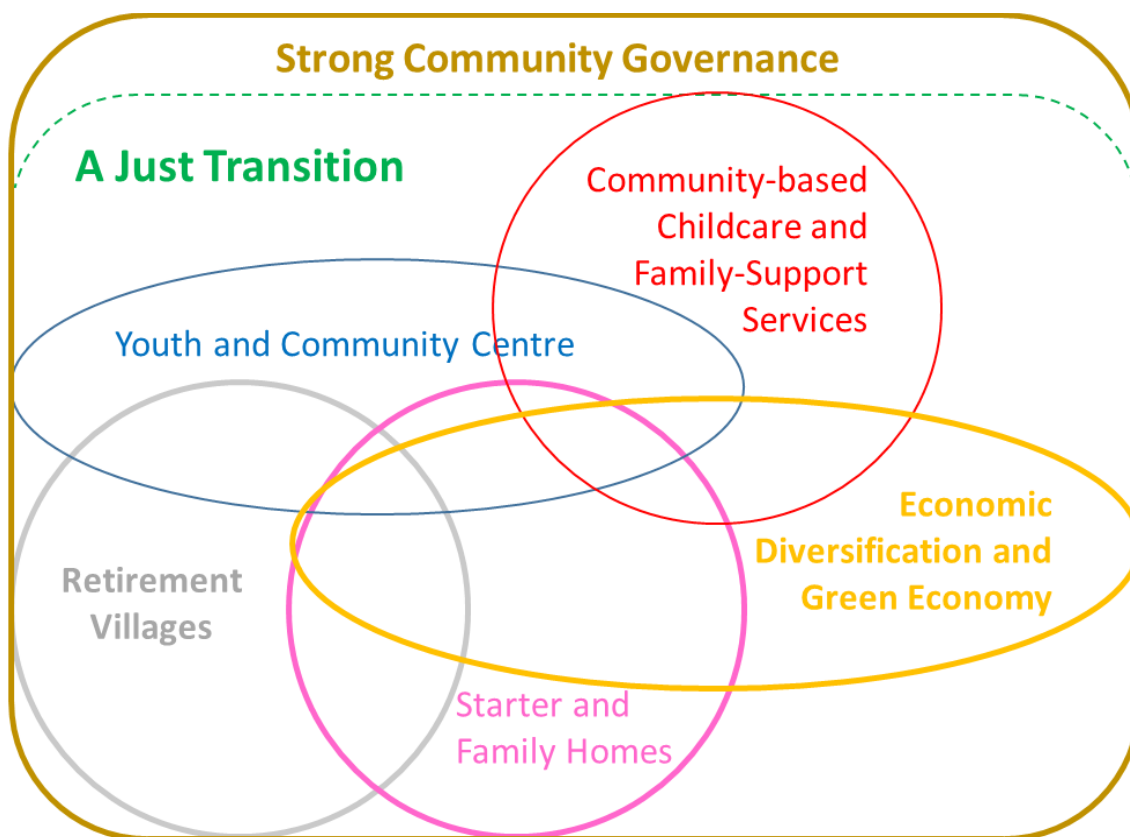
Strong Community Governance

A Just Transition

Community-based Childcare and Family-Support Services

Youth and Community Centre

Economic Diversification and Green Economy

Retirement Villages

Starter and Family Homes